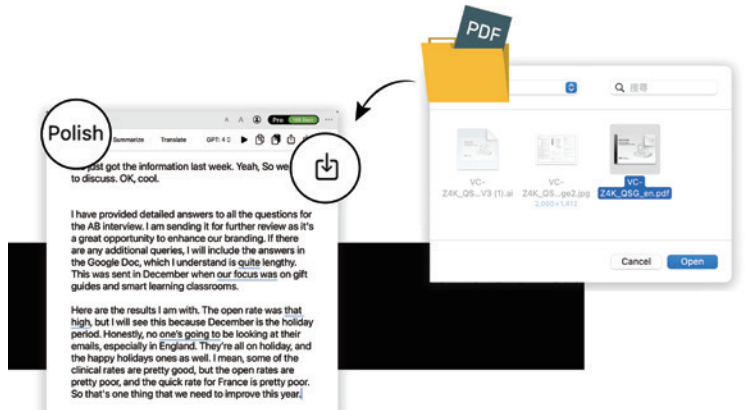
PDF

搜尋

VC-Z4K_QS...V3 (1).ai

VC-Z4K_QS...ge2.jpg
2,000 × 1,413

VC-Z4K_QSG_en.pdf

Cancel
Open

Polish
Summarize
Translate
GPT: 4.0
Pro

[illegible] just got the information last week. Yeah, So we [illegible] to discuss. OK, cool.

I have provided detailed answers to all the questions for the AB interview. I am sending it for further review as it's a great opportunity to enhance our branding. If there are any additional queries, I will include the answers in the Google Doc, which I understand is quite lengthy. This was sent in December when our focus was on gift guides and smart learning classrooms.

Here are the results I am with. The open rate was that high, but I will see this because December is the holiday period. Honestly, no one's going to be looking at their emails, especially in England. They're all on holiday, and the happy holidays ones as well. I mean, some of the clinical rates are pretty good, but the open rates are pretty poor, and the quick rate for France is pretty poor. So that's one thing that we need to improve this year.